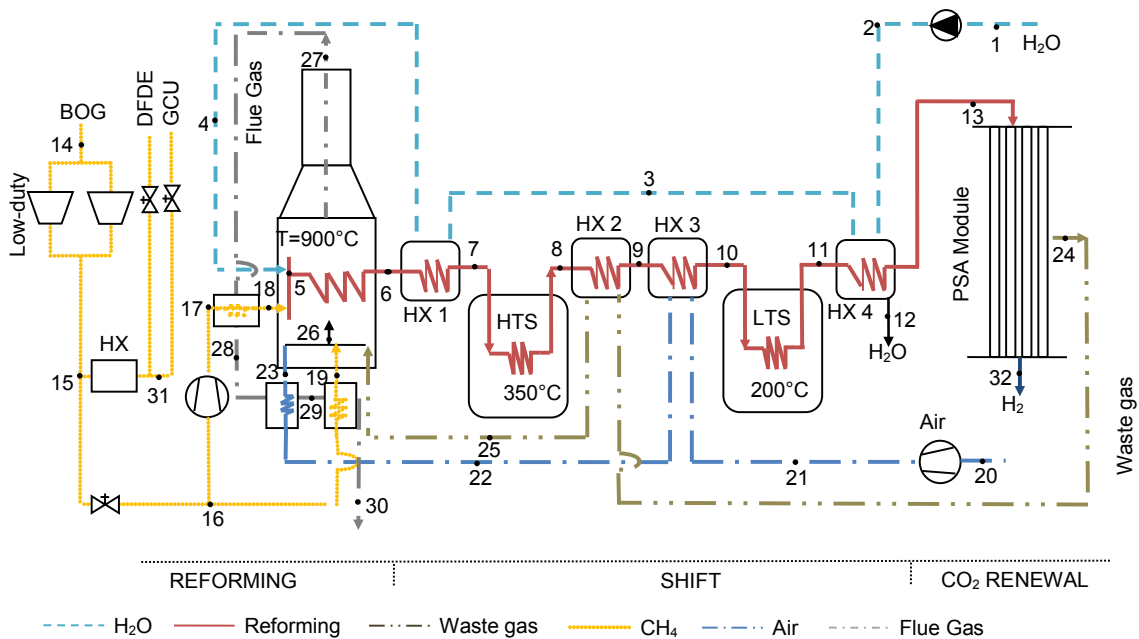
2
1 $H_2O$
27
Flue Gas
4
BOG
DFDE
GCU
14
13
Low-duty
3
PSA Module
T=900°C
HX 2
HX 3
7
8
9
10
11
HX 1
HX 4
17
18
5
6
24
HTS
LTS
12
$H_2O$
26
28
HX
23
19
15
31
29
350°C
200°C
32
$H_2$
Air
25
Waste gas
22
21
20
16
30
REFORMING
SHIFT
$CO_2$ RENEWAL
$H_2O$
Reforming
Waste gas
$CH_4$
Air
Flue Gas